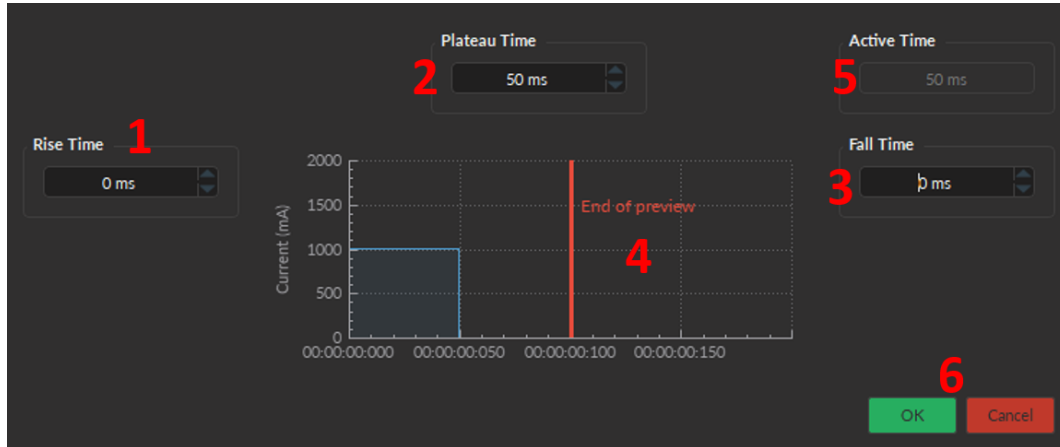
Plateau Time

2 50 ms

Active Time

5 50 ms

Rise Time 1

0 ms

Fall Time

3 0 ms

2000

1500

1000

500

0

Current (mA)

End of preview

4

00:00:00:000 00:00:00:050 00:00:00:100 00:00:00:150

6

OK

Cancel